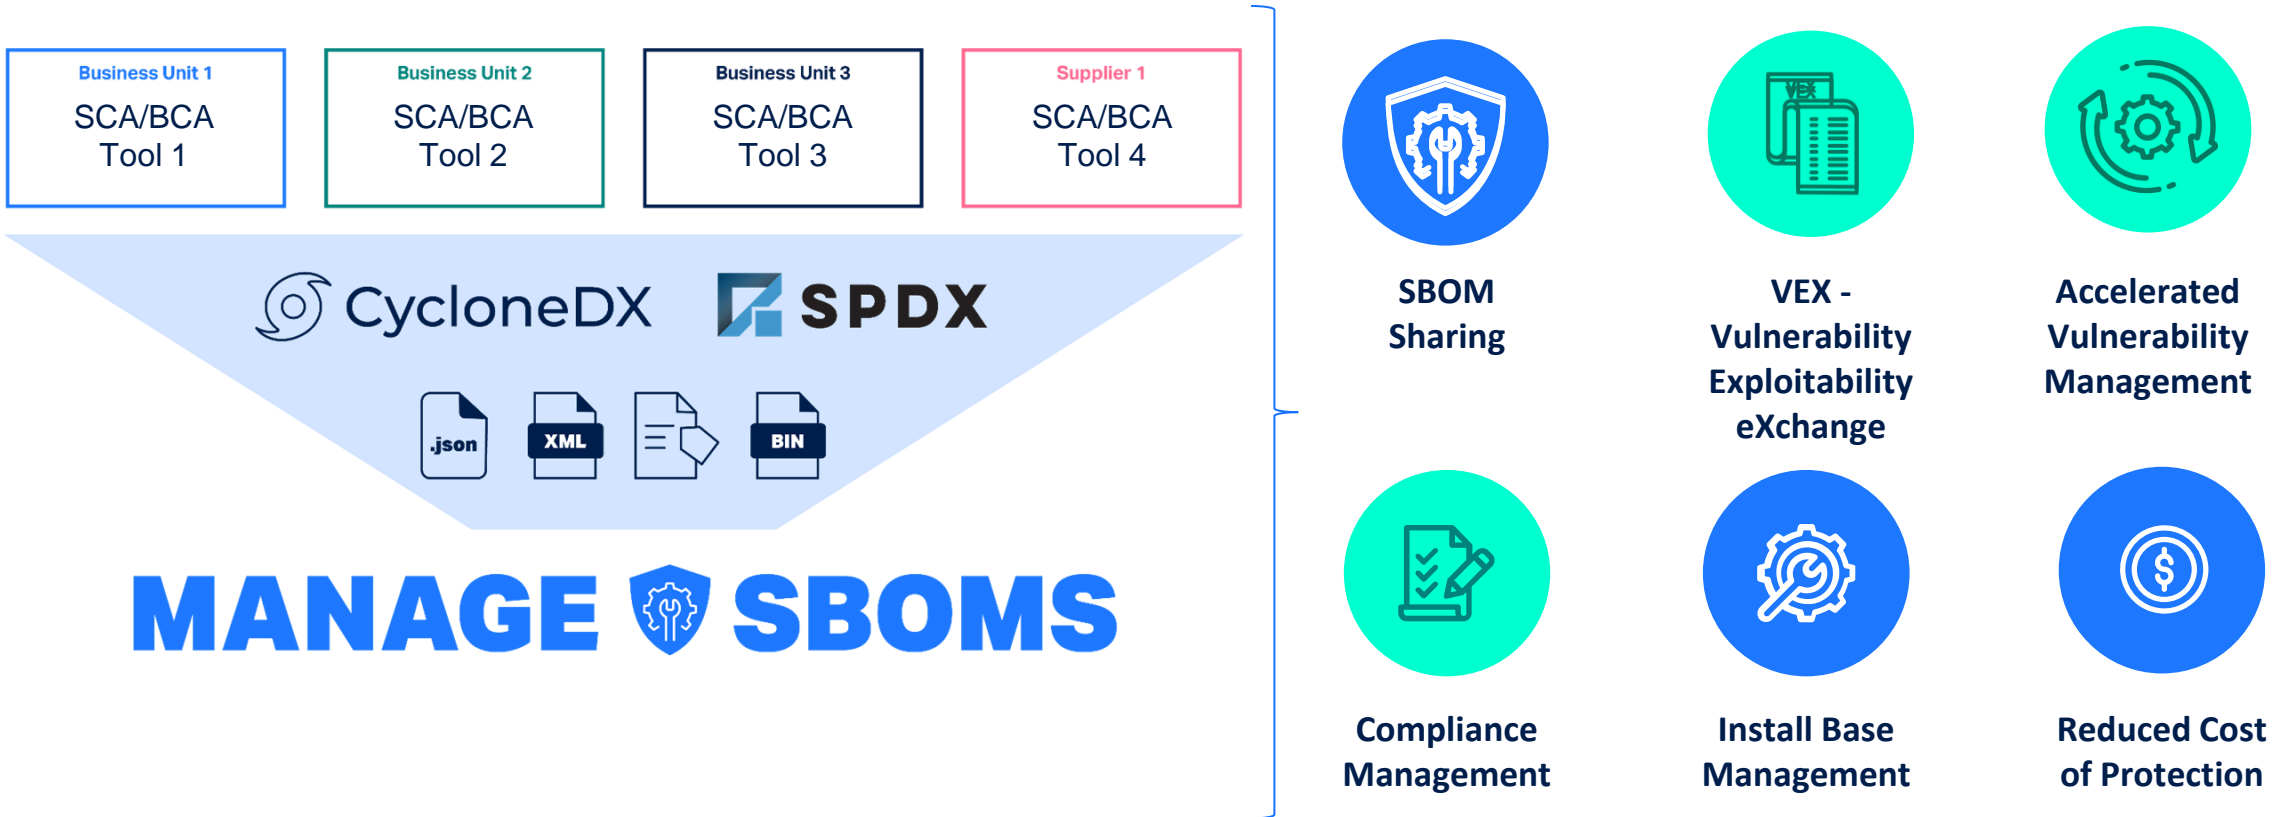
Business Unit 1
SCA/BCA Tool 1

Business Unit 2
SCA/BCA Tool 2

Business Unit 3
SCA/BCA Tool 3

Supplier 1
SCA/BCA Tool 4

CycloneDX SPDX

.json XML BIN

MANAGE SBOMS

SBOM Sharing

VEX - Vulnerability Exploitability eXchange

Accelerated Vulnerability Management

Compliance Management

Install Base Management

Reduced Cost of Protection